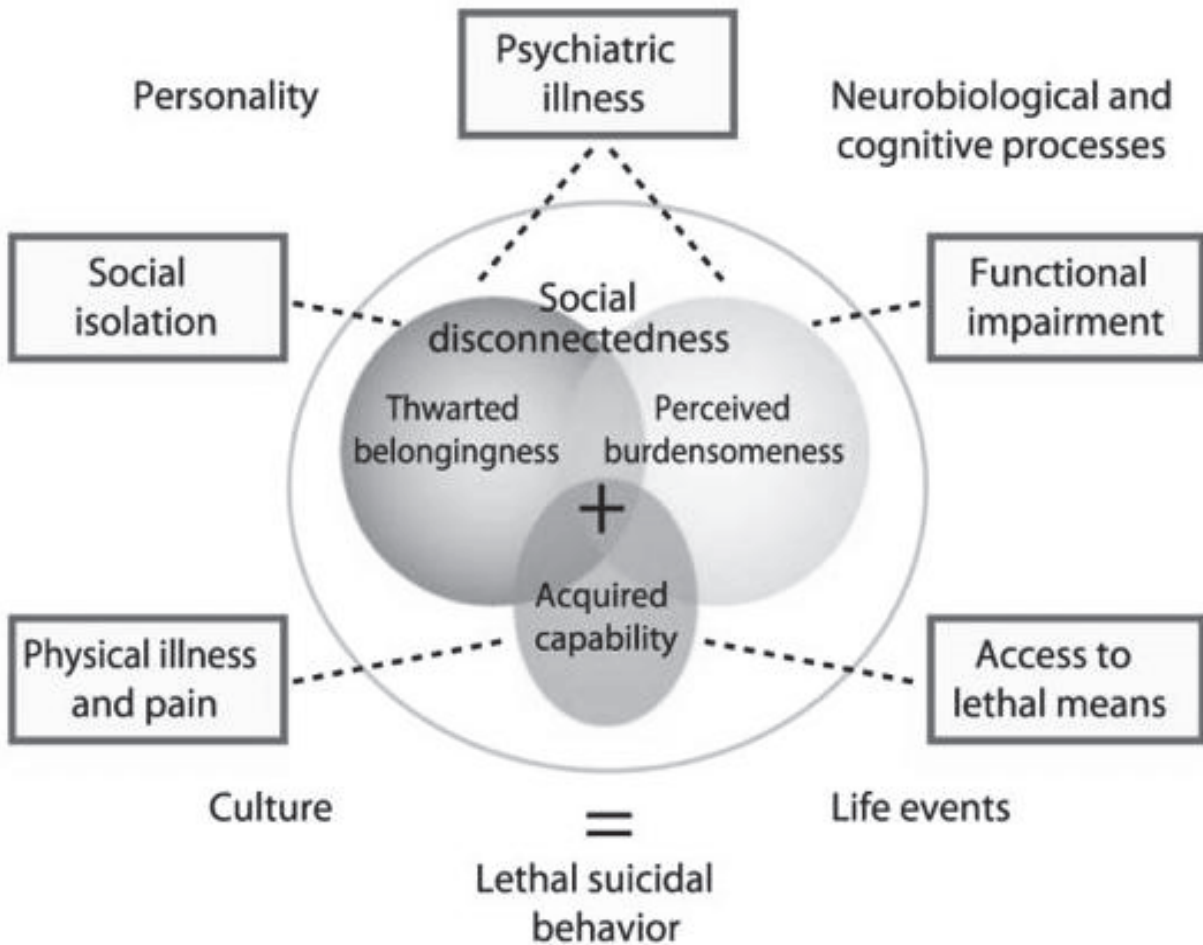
Psychiatric illness

Personality

Neurobiological and cognitive processes

Social isolation

Functional impairment

Social disconnectedness

Thwarted belongingness

Perceived burdensomeness

+

Acquired capability

Physical illness and pain

Access to lethal means

Culture

Life events

=

Lethal suicidal behavior